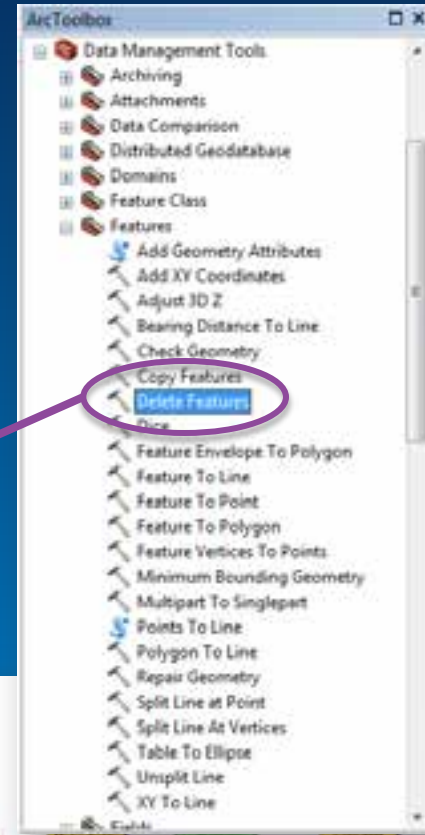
ArcToolbox

Data Management Tools
Archiving
Attachments
Data Comparison
Distributed Geodatabase
Domains
Feature Class
Features
Add Geometry Attributes
Add XY Coordinates
Adjust 3D Z
Bearing Distance To Line
Check Geometry
Copy Features
Delete Features
Dice
Feature Envelope To Polygon
Feature To Line
Feature To Point
Feature To Polygon
Feature Vertices To Points
Minimum Bounding Geometry
Multipart To Singlepart
Points To Line
Polygon To Line
Repair Geometry
Split Line at Point
Split Line At Vertices
Table To Ellipse
Unsplit Line
XY To Line
Fields